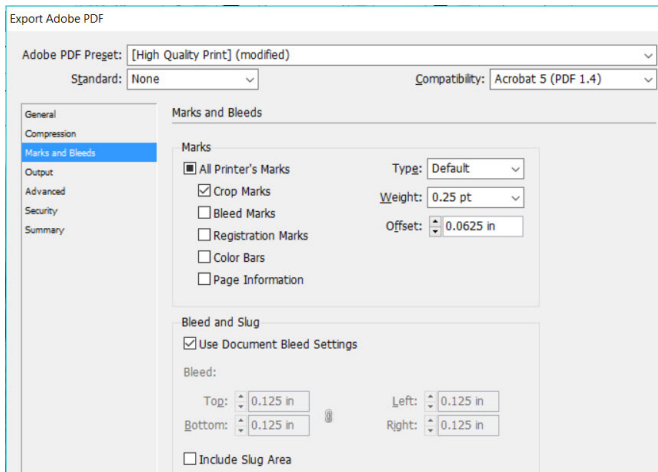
Export Adobe PDF

Adobe PDF Preset: [High Quality Print] (modified)

Standard: None

Compatibility: Acrobat 5 (PDF 1.4)

General
Compression
Marks and Bleeds
Output
Advanced
Security
Summary

Marks and Bleeds

Marks

All Printer's Marks

Crop Marks

Bleed Marks

Registration Marks

Color Bars

Page Information

Type: Default

Weight: 0.25 pt

Offset: 0.0625 in

Bleed and Slug

Use Document Bleed Settings

Bleed:

Top: 0.125 in

Bottom: 0.125 in

Left: 0.125 in

Right: 0.125 in

Include Slug Area